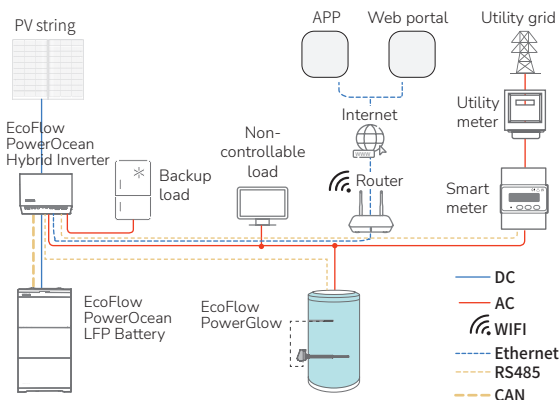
PV string

APP

Web portal

Utility grid

Internet

Utility meter

EcoFlow PowerOcean Hybrid Inverter

Backup load

Non-controllable load

Router

Smart meter

EcoFlow PowerOcean LFP Battery

EcoFlow PowerGlow

DC

AC

WIFI

Ethernet

RS485

CAN